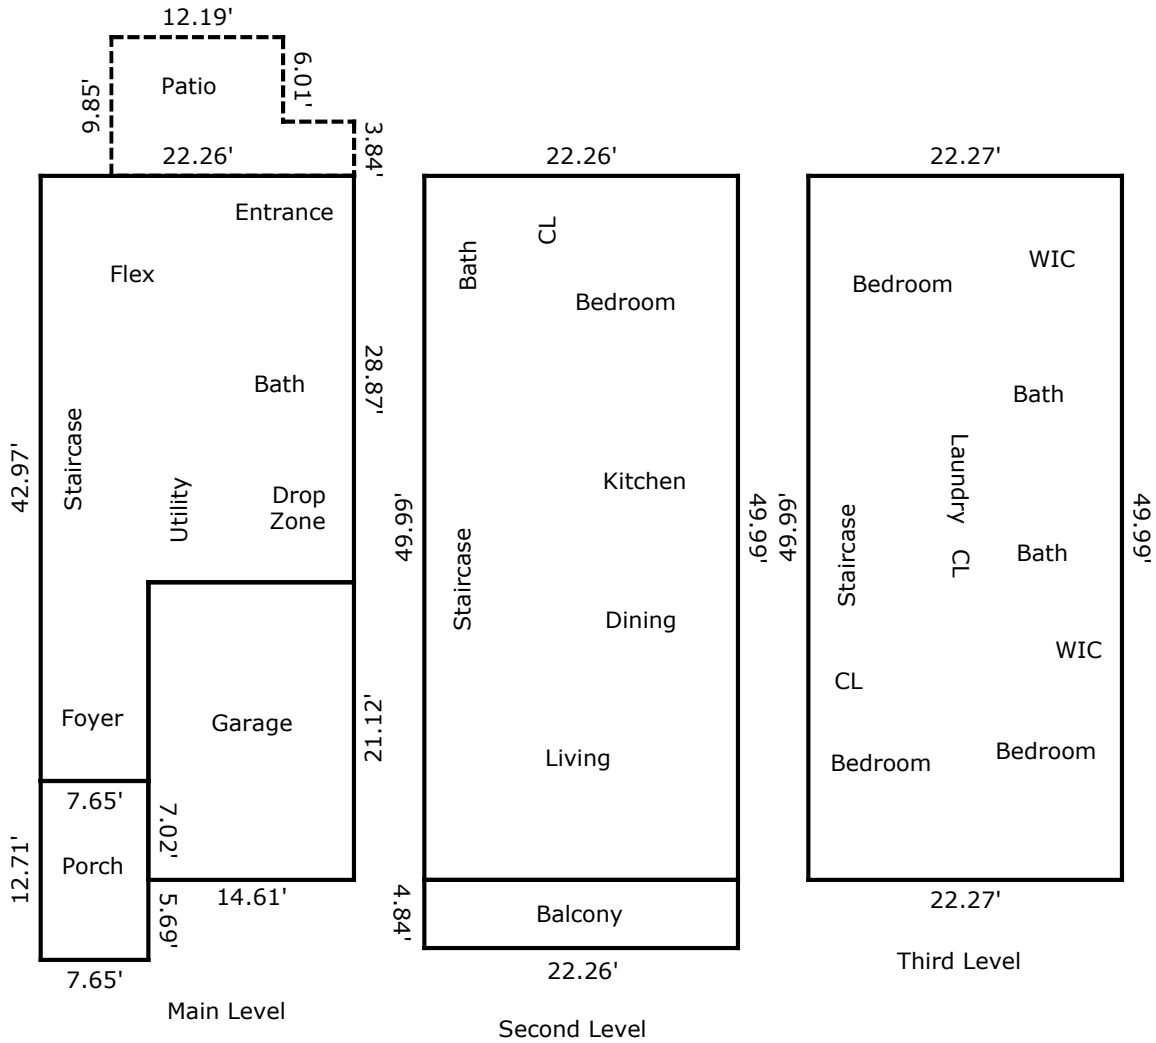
12.19'
9.85'
Patio
6.01'
3.84'
22.26'
Entrance
Flex
Bath
28.87'
42.97'
Staircase
Utility
Drop Zone
Foyer
Garage
21.12'
7.65'
7.02'
12.71'
Porch
5.69'
14.61'
7.65'
Main Level

22.26'
Bath
CL
Bedroom
Kitchen
49.99'
Staircase
Dining
49.99'
Living
4.84'
Balcony
22.26'
Second Level

22.27'
Bedroom
WIC
Bath
Laundry
Staircase
CL
Bath
49.99'
49.99'
WIC
CL
Bedroom
Bedroom
22.27'
Third Level